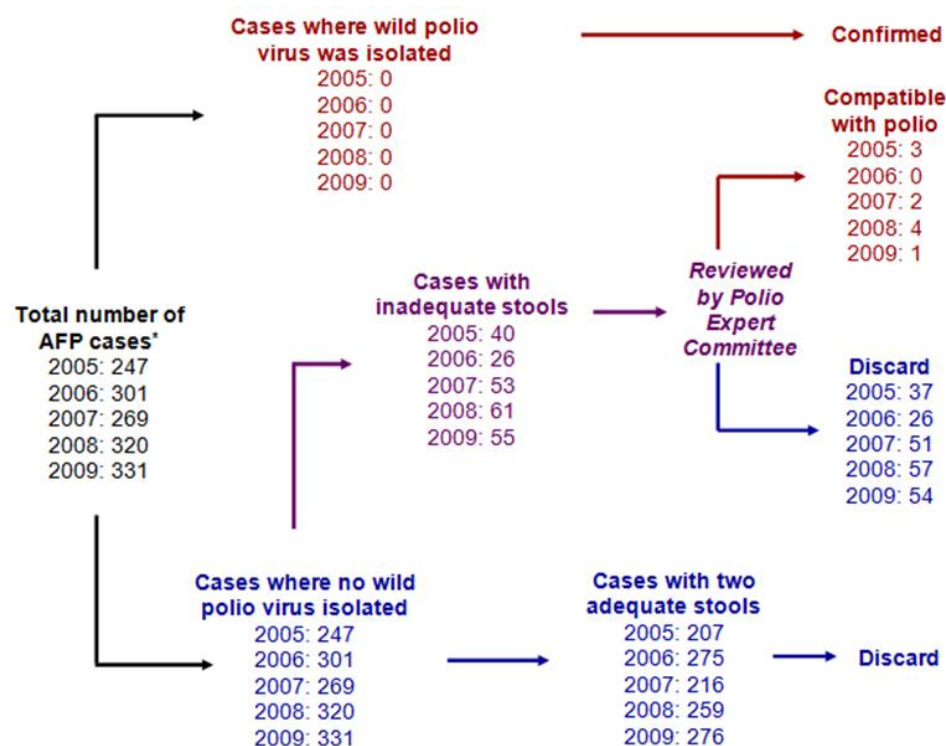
Cases where wild polio virus was isolated
2005: 0
2006: 0
2007: 0
2008: 0
2009: 0

Confirmed

Compatible with polio
2005: 3
2006: 0
2007: 2
2008: 4
2009: 1

Total number of AFP cases*
2005: 247
2006: 301
2007: 269
2008: 320
2009: 331

Cases with inadequate stools
2005: 40
2006: 26
2007: 53
2008: 61
2009: 55

Reviewed by Polio Expert Committee

Discard
2005: 37
2006: 26
2007: 51
2008: 57
2009: 54

Cases where no wild polio virus isolated
2005: 247
2006: 301
2007: 269
2008: 320
2009: 331

Cases with two adequate stools
2005: 207
2006: 275
2007: 216
2008: 259
2009: 276

Discard